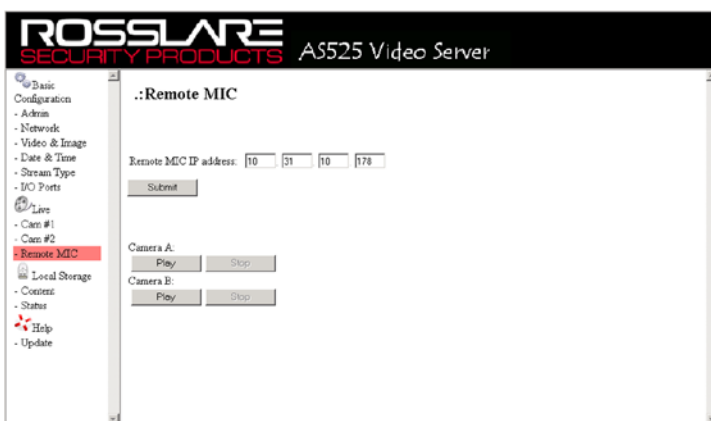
ROSSLARE
SECURITY PRODUCTS AS525 Video Server

Basic Configuration
- Admin
- Network
- Video & Image
- Date & Time
- Stream Type
- I/O Ports
Live
- Cam #1
- Cam #2
- Remote MIC
Local Storage
- Content
- Status
Help
- Update

.:Remote MIC

Remote MIC IP address: 10 31 10 178

Submit

Camera A:
Play Stop
Camera B:
Play Stop